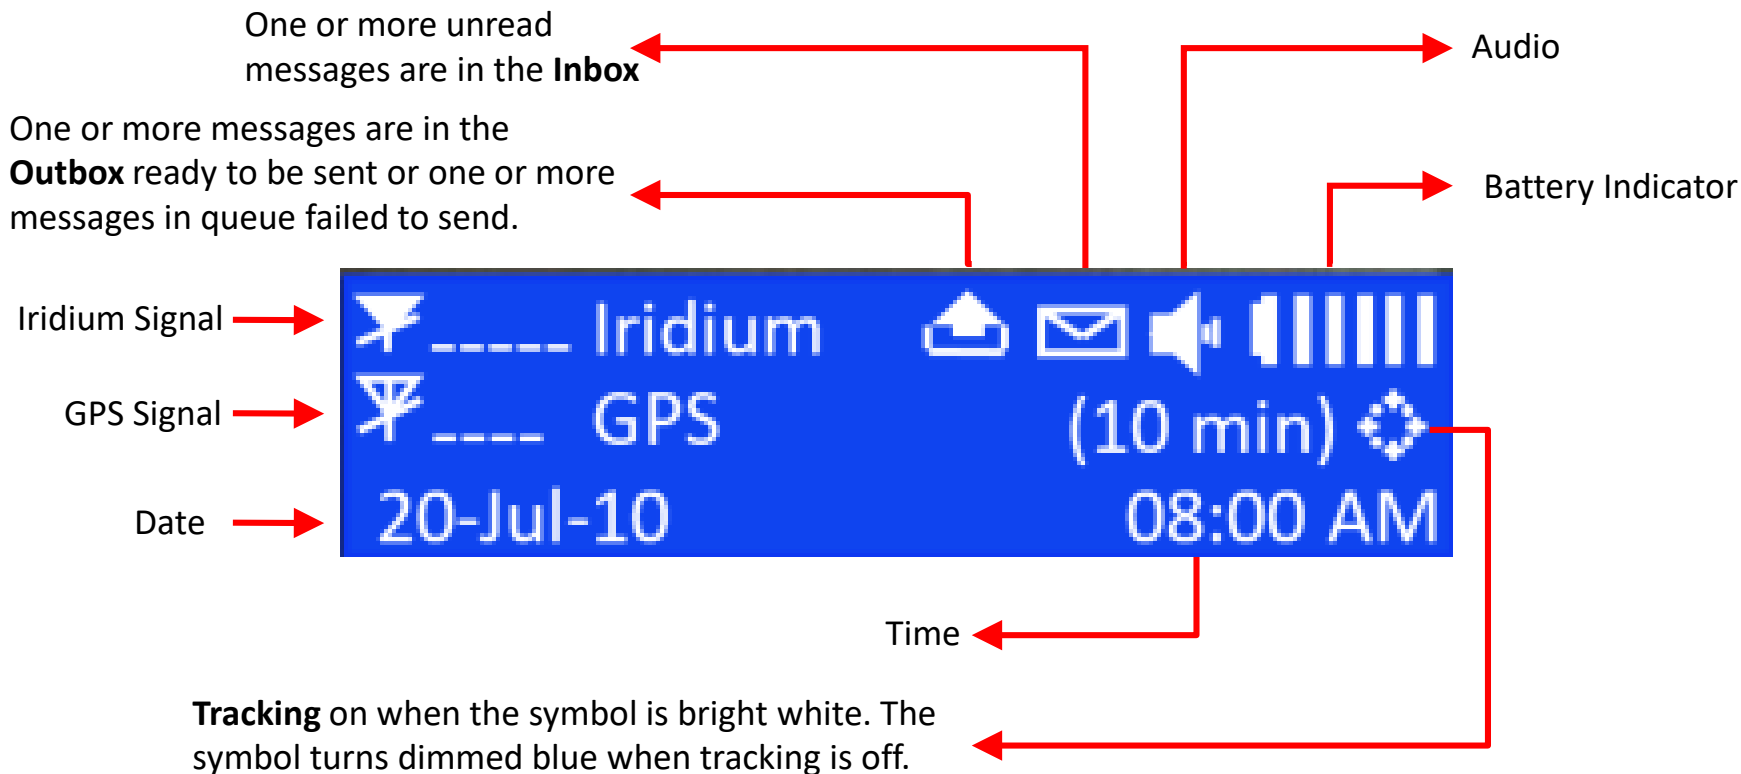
One or more unread messages are in the **Inbox**

Audio

One or more messages are in the **Outbox** ready to be sent or one or more messages in queue failed to send.

Battery Indicator

Iridium Signal

_____ Iridium

GPS Signal

____ GPS

(10 min)

Date

20-Jul-10

08:00 AM

Time

**Tracking** on when the symbol is bright white. The symbol turns dimmed blue when tracking is off.